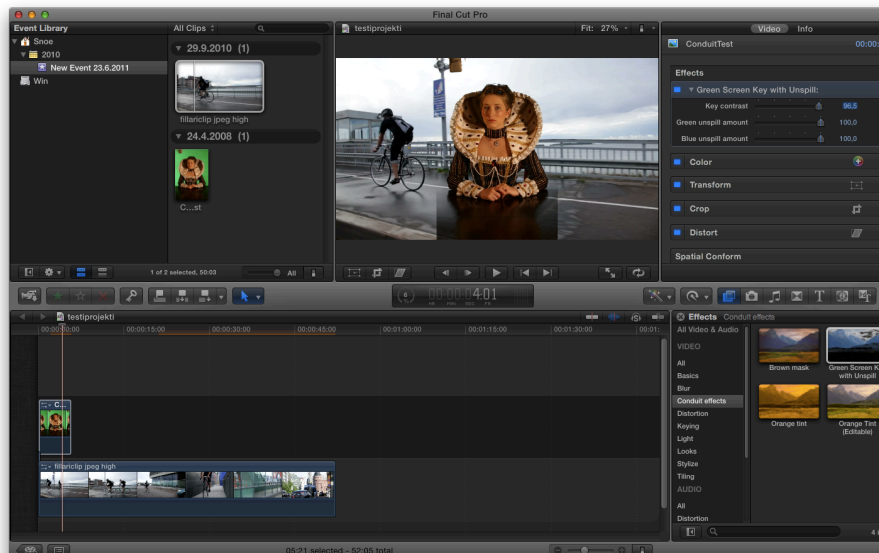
Final Cut Pro

Event Library
Snoe
2010
New Event 23.6.2011
Win

All Clips

29.9.2010 (1)
fillariclip jpeg high
24.4.2008 (1)
C...st

1 of 2 selected, 50:03
All

testiprojekti
Fit: 27%

Video Info
ConduitTest
00:00

Effects
Green Screen Key with Unspill:
Key contrast 96.5
Green unspill amount 100.0
Blue unspill amount 100.0
Color
Transform
Crop
Distort
Spatial Conform

4:01

testiprojekti
00:00:00:00 00:00:15:00 00:00:30:00 00:00:45:00 00:01:00:00 00:01:15:00 00:01:30:00 00:01:
C...
fillariclip jpeg high

Effects Conduit effects
All Video & Audio
VIDEO
All
Basics
Blur
Conduit effects
Distortion
Keying
Light
Looks
Stylize
Tiling
AUDIO
All
Distortion

Brown mask
Green Screen Key with Unspill
Orange tint
Orange Tint (Editable)

05:21 selected - 52:05 total